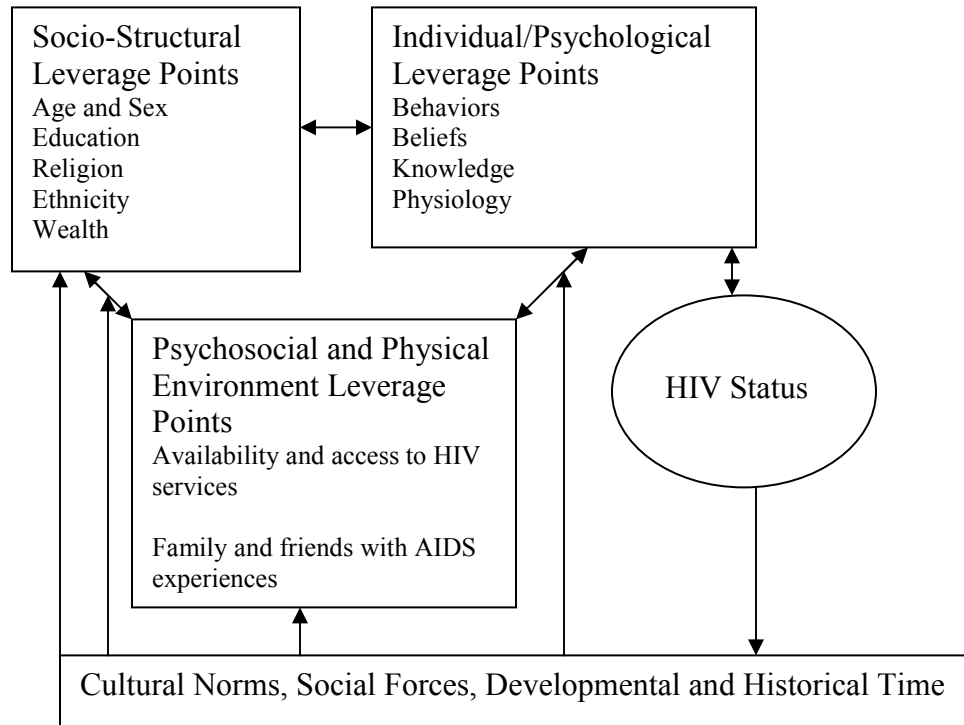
Socio-Structural Leverage Points
Age and Sex
Education
Religion
Ethnicity
Wealth

Individual/Psychological Leverage Points
Behaviors
Beliefs
Knowledge
Physiology

Psychosocial and Physical Environment Leverage Points
Availability and access to HIV services

Family and friends with AIDS experiences

HIV Status

Cultural Norms, Social Forces, Developmental and Historical Time